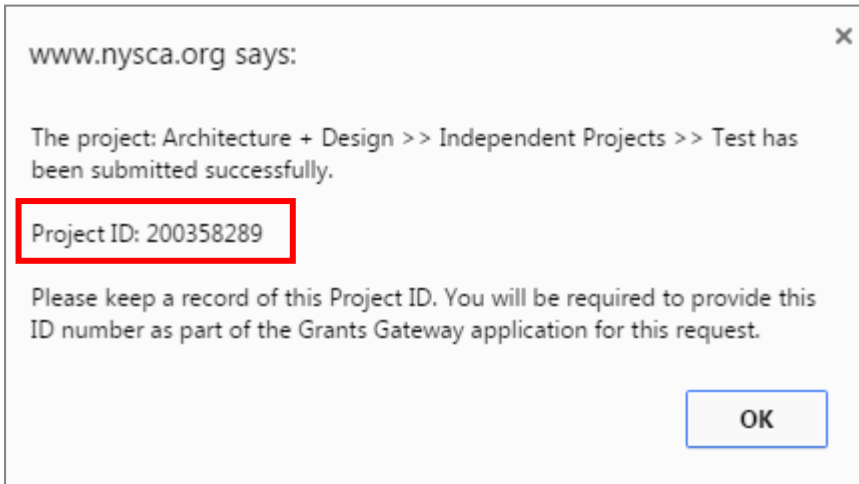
www.nysca.org says:

×

The project: Architecture + Design >> Independent Projects >> Test has been submitted successfully.

Project ID: 200358289

Please keep a record of this Project ID. You will be required to provide this ID number as part of the Grants Gateway application for this request.

OK